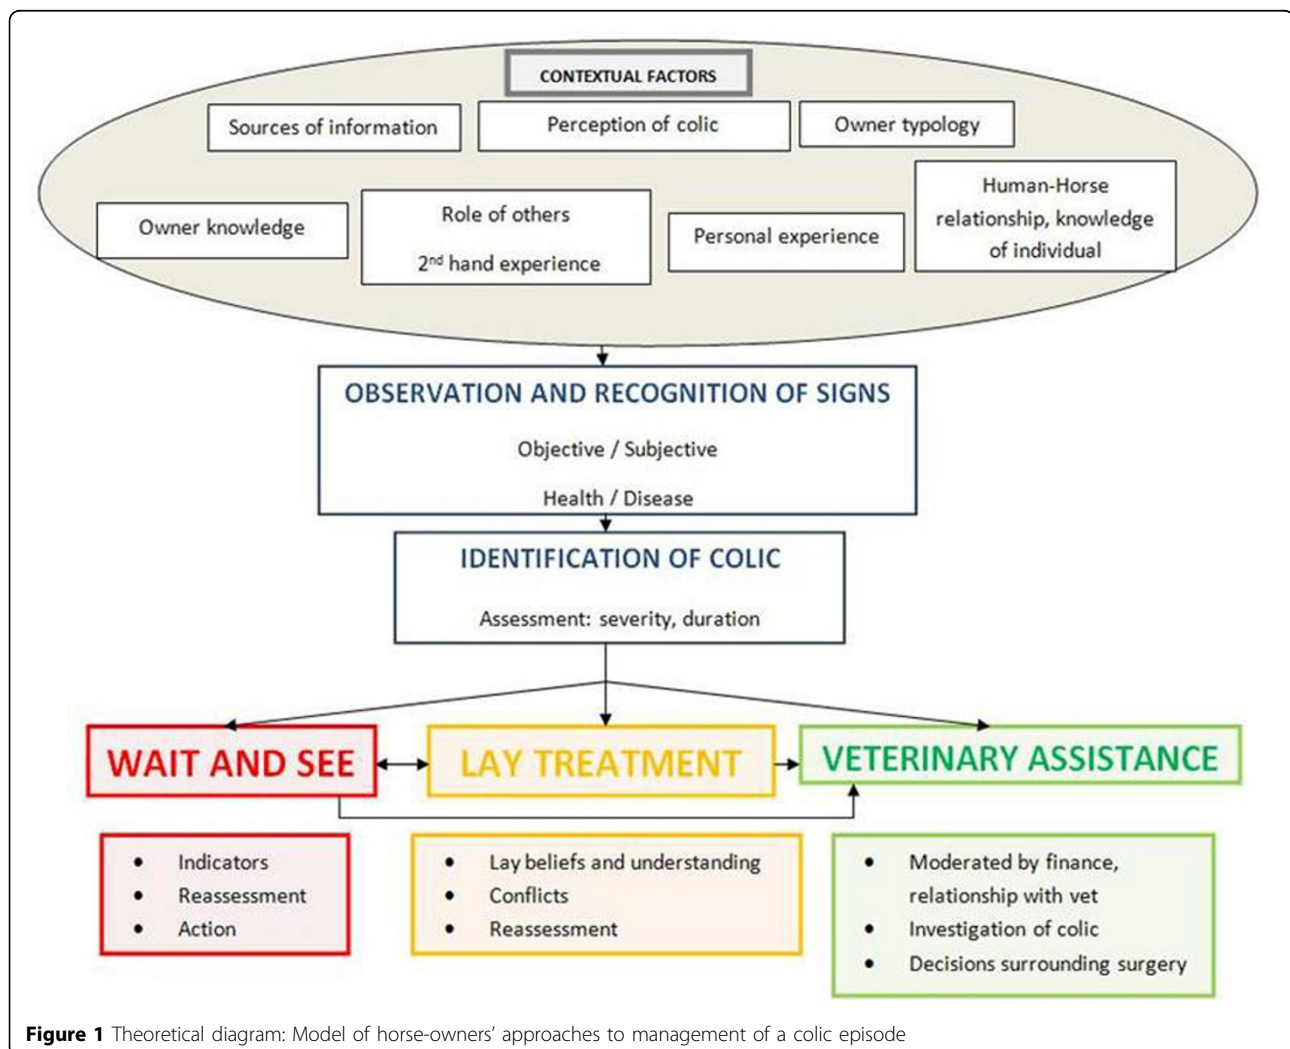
CONTEXTUAL FACTORS

Sources of information

Perception of colic

Owner typology

Owner knowledge

Role of others

2$^{nd}$ hand experience

Personal experience

Human-Horse relationship, knowledge of individual

OBSERVATION AND RECOGNITION OF SIGNS

Objective / Subjective

Health / Disease

IDENTIFICATION OF COLIC

Assessment: severity, duration

WAIT AND SEE

LAY TREATMENT

VETERINARY ASSISTANCE

- Indicators
- Reassessment
- Action

- Lay beliefs and understanding
- Conflicts
- Reassessment

- Moderated by finance, relationship with vet
- Investigation of colic
- Decisions surrounding surgery

**Figure 1** Theoretical diagram: Model of horse-owners' approaches to management of a colic episode